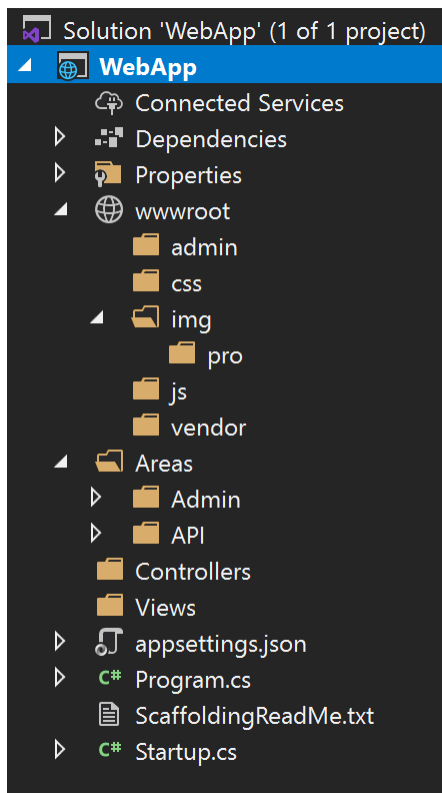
Solution 'WebApp' (1 of 1 project)
WebApp
Connected Services
Dependencies
Properties
wwwroot
admin
css
img
pro
js
vendor
Areas
Admin
API
Controllers
Views
appsettings.json
C# Program.cs
ScaffoldingReadMe.txt
C# Startup.cs